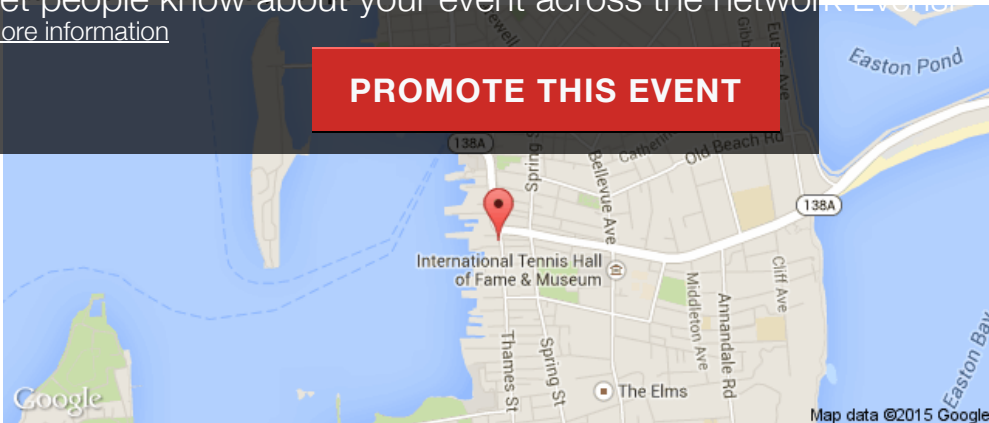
et people know about your event across the network Eventa
ore information

PROMOTE THIS EVENT

Easton Pond
138A
Old Beach Rd
Catherine
Bellevue Ave
Spring
Gibbs
Eustis Ave
138A
International Tennis Hall of Fame & Museum
Middleton Ave
Annandale Rd
Cliff Ave
Thames St
Spring St
The Elms
Easton Bay
Google
Map data ©2015 Google